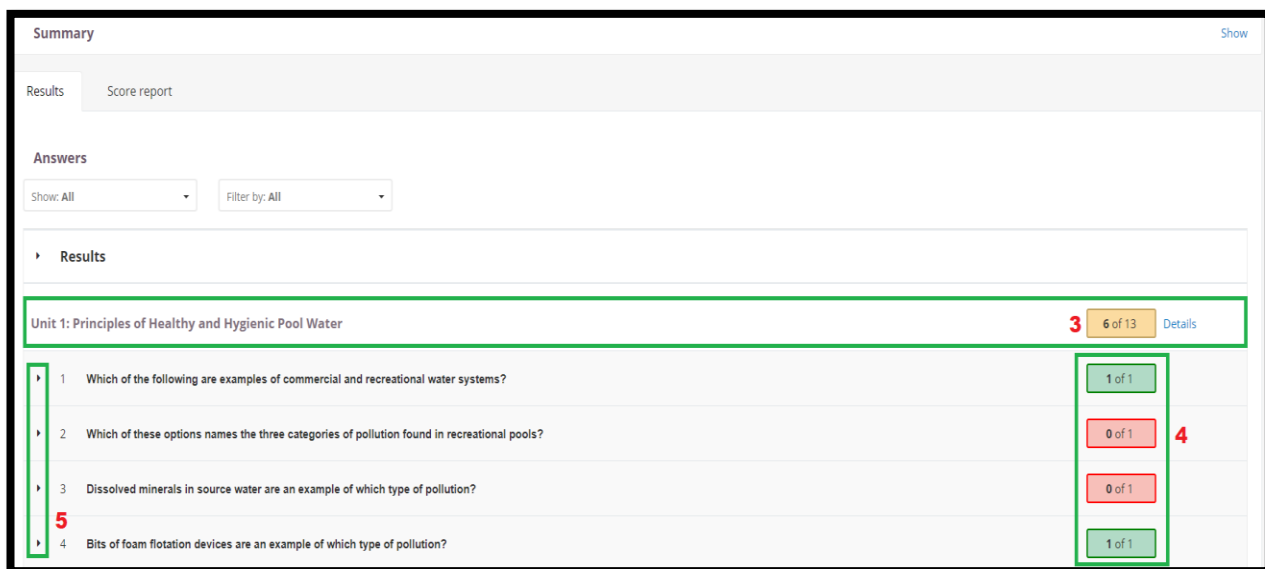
Summary

Show

Results

Score report

Answers

Show: All

Filter by: All

Results

Unit 1: Principles of Healthy and Hygienic Pool Water

3

6 of 13

Details

1 Which of the following are examples of commercial and recreational water systems?

1 of 1

2 Which of these options names the three categories of pollution found in recreational pools?

0 of 1

4

3 Dissolved minerals in source water are an example of which type of pollution?

0 of 1

5

4 Bits of foam flotation devices are an example of which type of pollution?

1 of 1